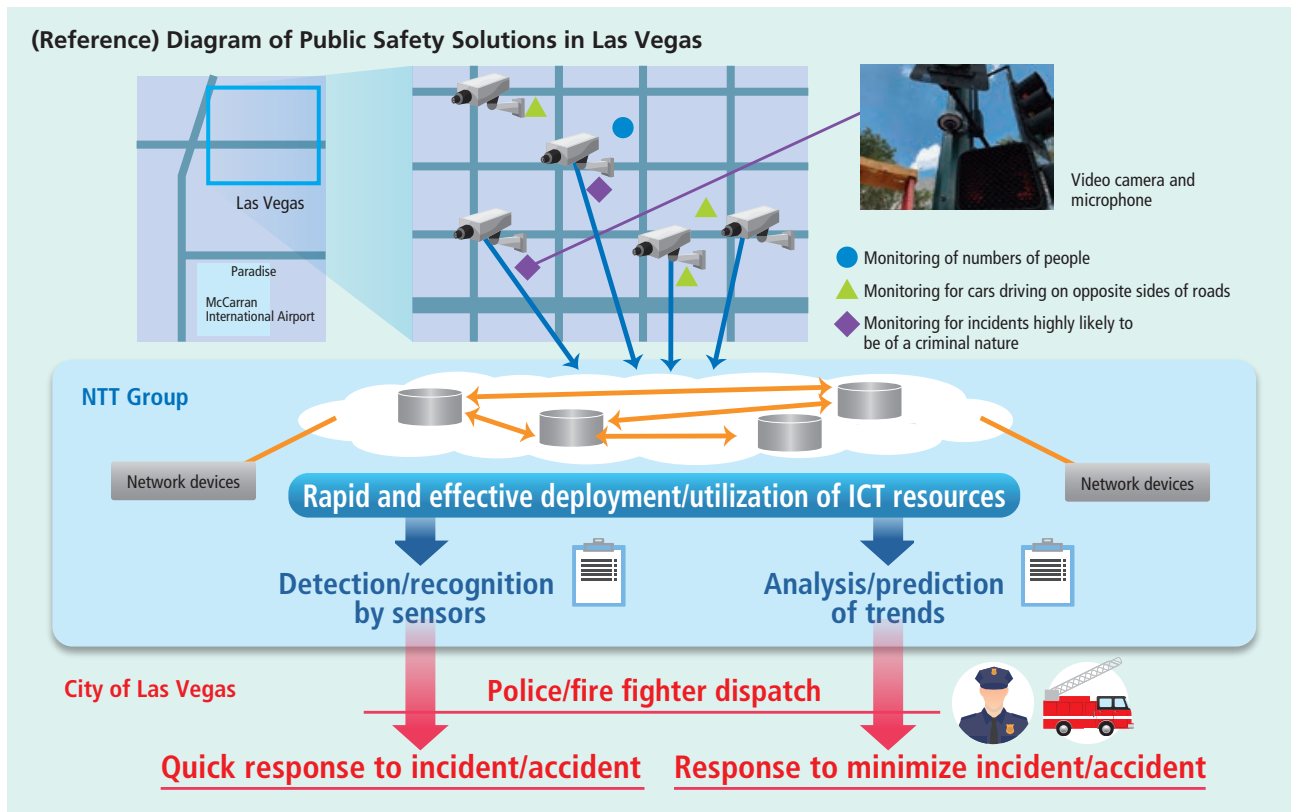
(Reference) Diagram of Public Safety Solutions in Las Vegas

Las Vegas

Paradise

McCarran International Airport

Video camera and microphone

Monitoring of numbers of people

Monitoring for cars driving on opposite sides of roads

Monitoring for incidents highly likely to be of a criminal nature

NTT Group

Network devices

Network devices

Rapid and effective deployment/utilization of ICT resources

Detection/recognition by sensors

Analysis/prediction of trends

City of Las Vegas

Police/fire fighter dispatch

Quick response to incident/accident

Response to minimize incident/accident